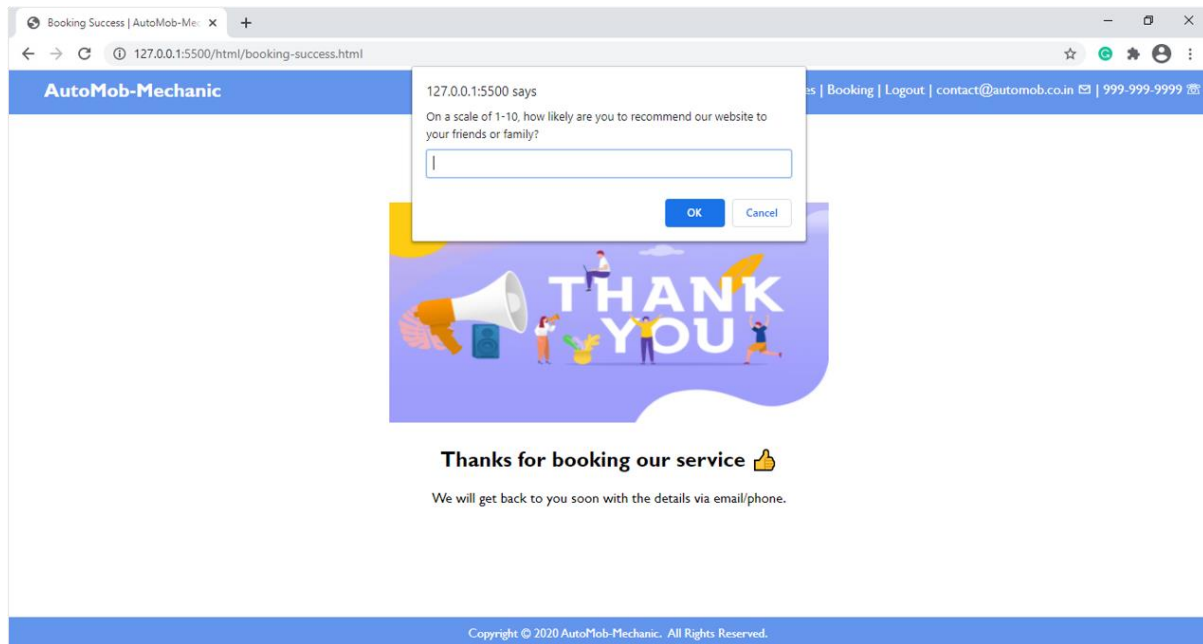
Booking Success | AutoMob-Mec ×
+

127.0.0.1:5500/html/booking-success.html

AutoMob-Mechanic

es | Booking | Logout | contact@automob.co.in | 999-999-9999

127.0.0.1:5500 says

On a scale of 1-10, how likely are you to recommend our website to your friends or family?

OK
Cancel

THANK YOU

Thanks for booking our service 👍

We will get back to you soon with the details via email/phone.

Copyright © 2020 AutoMob-Mechanic. All Rights Reserved.